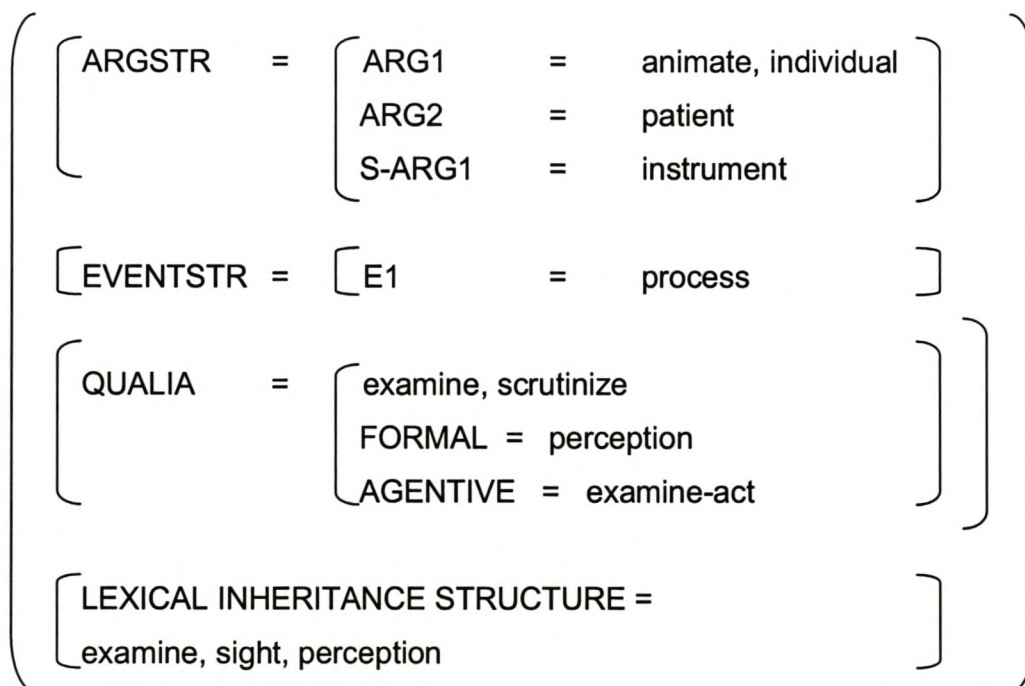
ARGSTR = ARG1 = animate, individual
ARG2 = patient
S-ARG1 = instrument

EVENTSTR = E1 = process

QUALIA = examine, scrutinize
FORMAL = perception
AGENTIVE = examine-act

LEXICAL INHERITANCE STRUCTURE =
examine, sight, perception